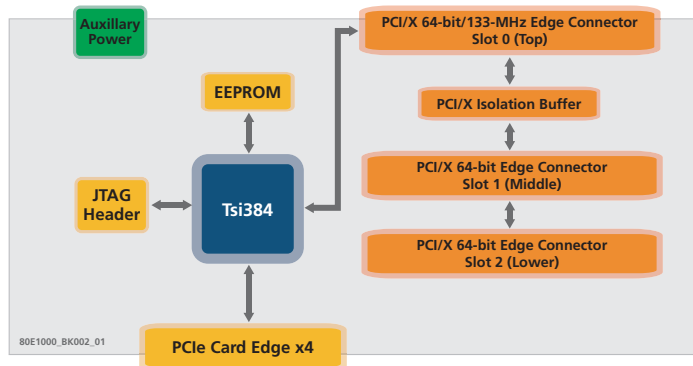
Auxillary Power

PCI/X 64-bit/133-MHz Edge Connector Slot 0 (Top)

EEPROM

PCI/X Isolation Buffer

JTAG Header

Tsi384

PCI/X 64-bit Edge Connector Slot 1 (Middle)

PCI/X 64-bit Edge Connector Slot 2 (Lower)

80E1000_BK002_01

PCIe Card Edge x4